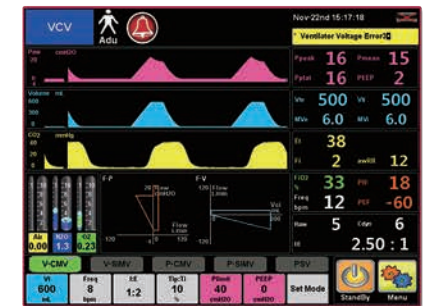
VCV
Adu
Nov 22nd 15:17:18
Ventilator Voltage Error

Paw cmH2O
20
0
Ppeak 16 Pmean 15
Pplat 16 PEEP 2

Volume mL
600
Vte 500 Vti 500
MVe 6.0 MVi 6.0

CO2 mmHg
60
20
Ft 38
Ft 2 awRR 12

FiO2 % 33 PIF 18
Freq bpm 12 PEF -60

Raw 5 Cdyn 6
I:E 2.50 : 1

Air 0.00
N2O 1.3
O2 0.23

F-P
F-V
Flow
Vol

V-CMV V-SIMV P-CMV P-SIMV PSV

Vt 600 mL
Freq 8 bpm
I:E 1:2
Tip:Ti 10 %
Plimit 40 cmH2O
PEEP 0 cmH2O
Set Mode
Standby
Menu